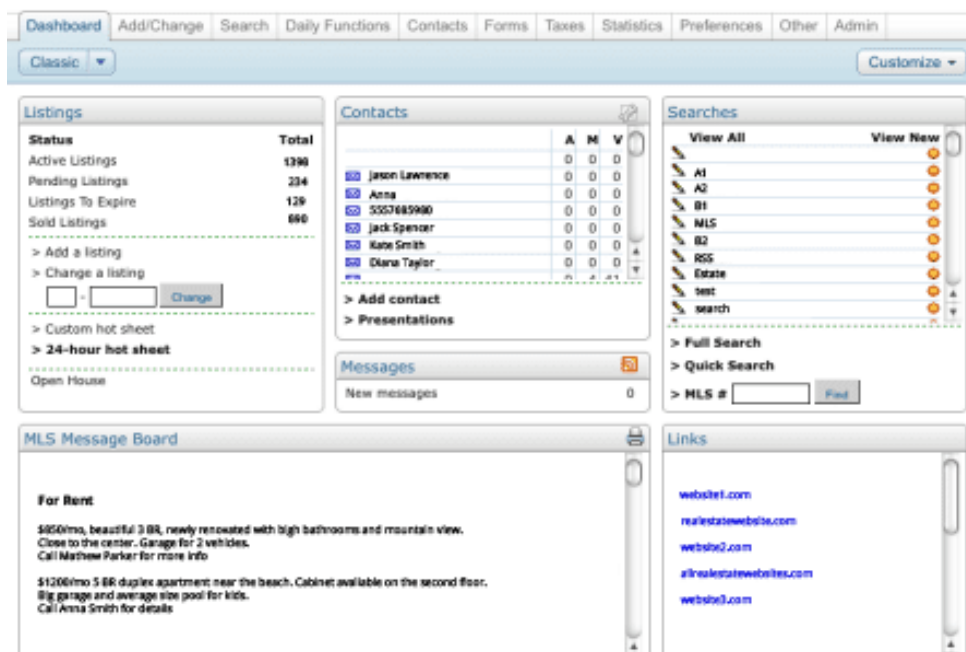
Dashboard | Add/Change | Search | Daily Functions | Contacts | Forms | Taxes | Statistics | Preferences | Other | Admin

Classic

Customize

Listings

| Status | Total |
|---|---|
| Active Listings | 1390 |
| Pending Listings | 234 |
| Listings To Expire | 129 |
| Sold Listings | 690 |

> Add a listing
> Change a listing

Change

> Custom hot sheet
> 24-hour hot sheet

Open House

Contacts

| | A | M | V |
|---|---|---|---|
| | 0 | 0 | 0 |
| | 0 | 0 | 0 |
| Jason Lawrence | 0 | 0 | 0 |
| Anna | 0 | 0 | 0 |
| 5557685980 | 0 | 0 | 0 |
| Jack Spencer | 0 | 0 | 0 |
| Kate Smith | 0 | 0 | 0 |
| Diana Taylor | 0 | 0 | 0 |

> Add contact
> Presentations

Messages

New messages 0

Searches

View All View New

A1
A2
B1
MLS
B2
RSS
Estate
test
search

> Full Search
> Quick Search
> MLS #

Find

MLS Message Board

For Rent

$850/mo, beautiful 3 BR, newly renovated with high bathrooms and mountain view.
Close to the center. Garage for 2 vehicles.
Call Mathew Parker for more info

$1200/mo 5 BR duplex apartment near the beach. Cabinet available on the second floor.
Big garage and average size pool for kids.
Call Anna Smith for details

Links

website1.com

realestatewebsite.com

website2.com

allrealestatewebsites.com

website3.com